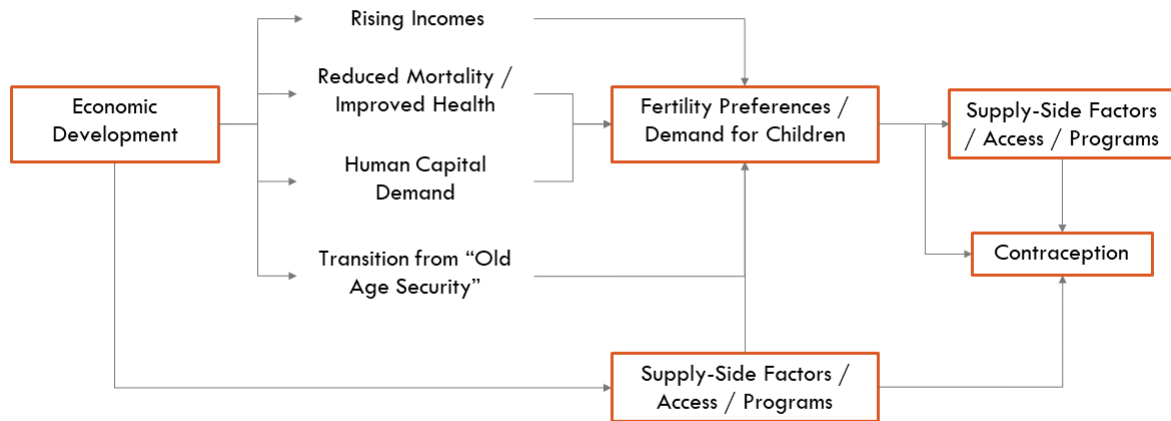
Economic Development

Rising Incomes

Reduced Mortality / Improved Health

Human Capital Demand

Transition from “Old Age Security”

Fertility Preferences / Demand for Children

Supply-Side Factors / Access / Programs

Contraception

Supply-Side Factors / Access / Programs